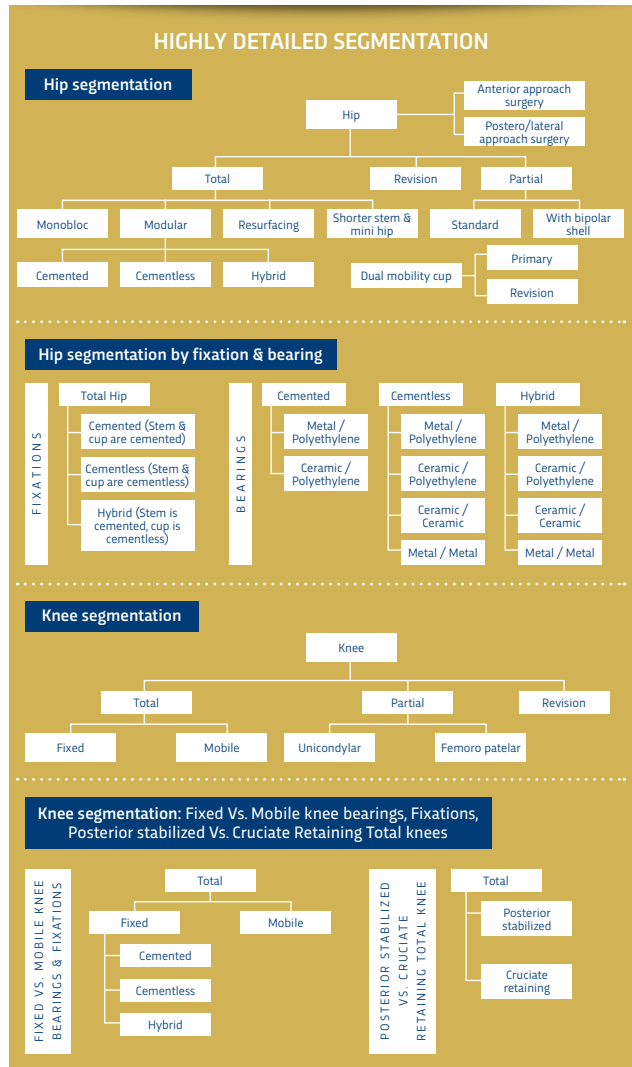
HIGHLY DETAILED SEGMENTATION

Hip segmentation

Hip

Anterior approach surgery

Postero/lateral approach surgery

Total

Revision

Partial

Monobloc

Modular

Resurfacing

Shorter stem & mini hip

Standard

With bipolar shell

Cemented

Cementless

Hybrid

Dual mobility cup

Primary

Revision

Hip segmentation by fixation & bearing

FIXATIONS

Total Hip

Cemented (Stem & cup are cemented)

Cementless (Stem & cup are cementless)

Hybrid (Stem is cemented, cup is cementless)

BEARINGS

Cemented

Metal / Polyethylene

Ceramic / Polyethylene

Cementless

Metal / Polyethylene

Ceramic / Polyethylene

Ceramic / Ceramic

Metal / Metal

Hybrid

Metal / Polyethylene

Ceramic / Polyethylene

Ceramic / Ceramic

Metal / Metal

Knee segmentation

Knee

Total

Partial

Revision

Fixed

Mobile

Unicondylar

Femoro patelar

Knee segmentation: Fixed Vs. Mobile knee bearings, Fixations, Posterior stabilized Vs. Cruciate Retaining Total knees

FIXED VS. MOBILE KNEE BEARINGS & FIXATIONS

Total

Fixed

Mobile

Cemented

Cementless

Hybrid

POSTERIOR STABILIZED VS. CRUCIATE RETAINING TOTAL KNEE

Total

Posterior stabilized

Cruciate retaining